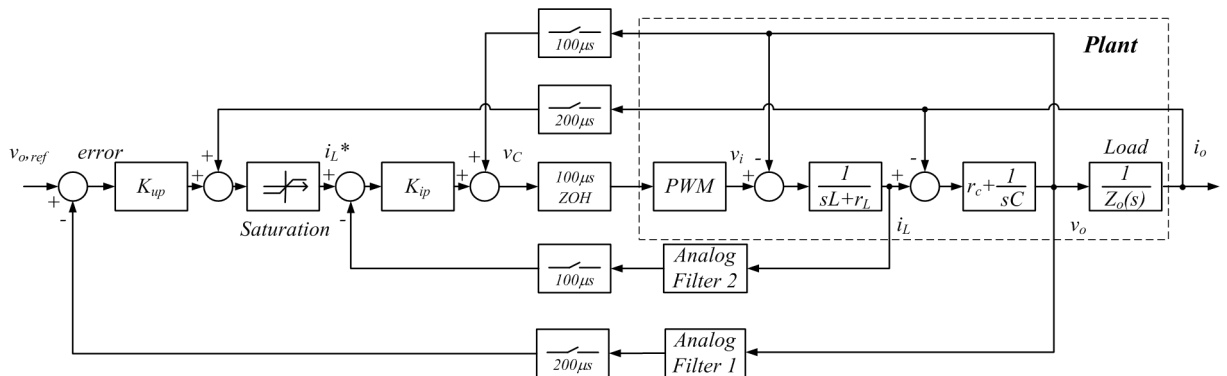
$100\mu s$

Plant

$200\mu s$

$v_{o,ref}$ error + $K_{up}$ + + Saturation $i_L$* + - $K_{ip}$ + + $v_C$ $100\mu s$ ZOH PWM $v_i$ + - $\frac{1}{sL+r_L}$ + - $r_c+\frac{1}{sC}$ Load $\frac{1}{Z_o(s)}$ $i_o$

- $i_L$ $v_o$

$100\mu s$ Analog Filter 2

$200\mu s$ Analog Filter 1